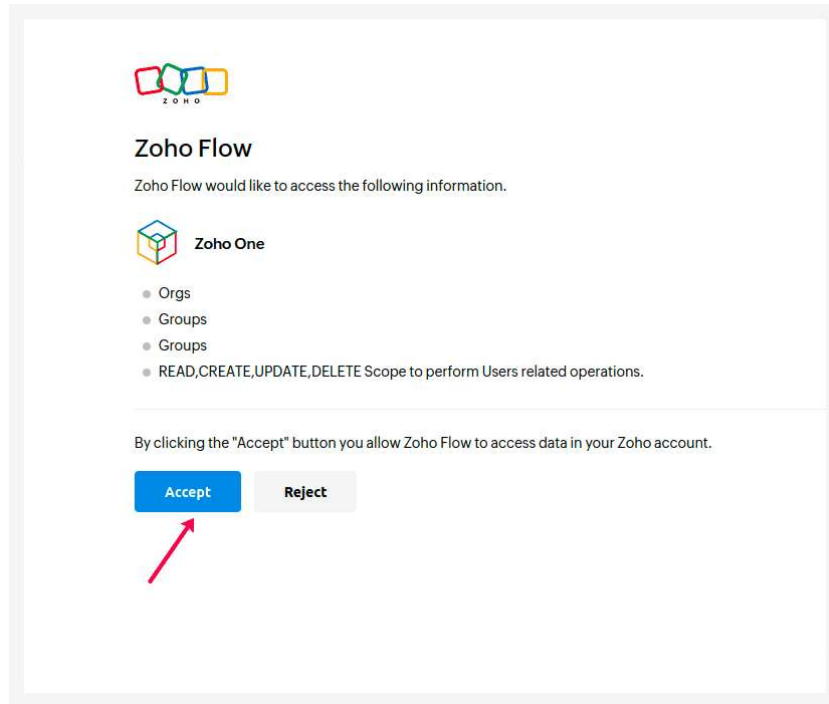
ZOHO

Zoho Flow

Zoho Flow would like to access the following information.

Zoho One

- Orgs
- Groups
- Groups
- READ,CREATE,UPDATE,DELETE Scope to perform Users related operations.

By clicking the "Accept" button you allow Zoho Flow to access data in your Zoho account.

Accept Reject